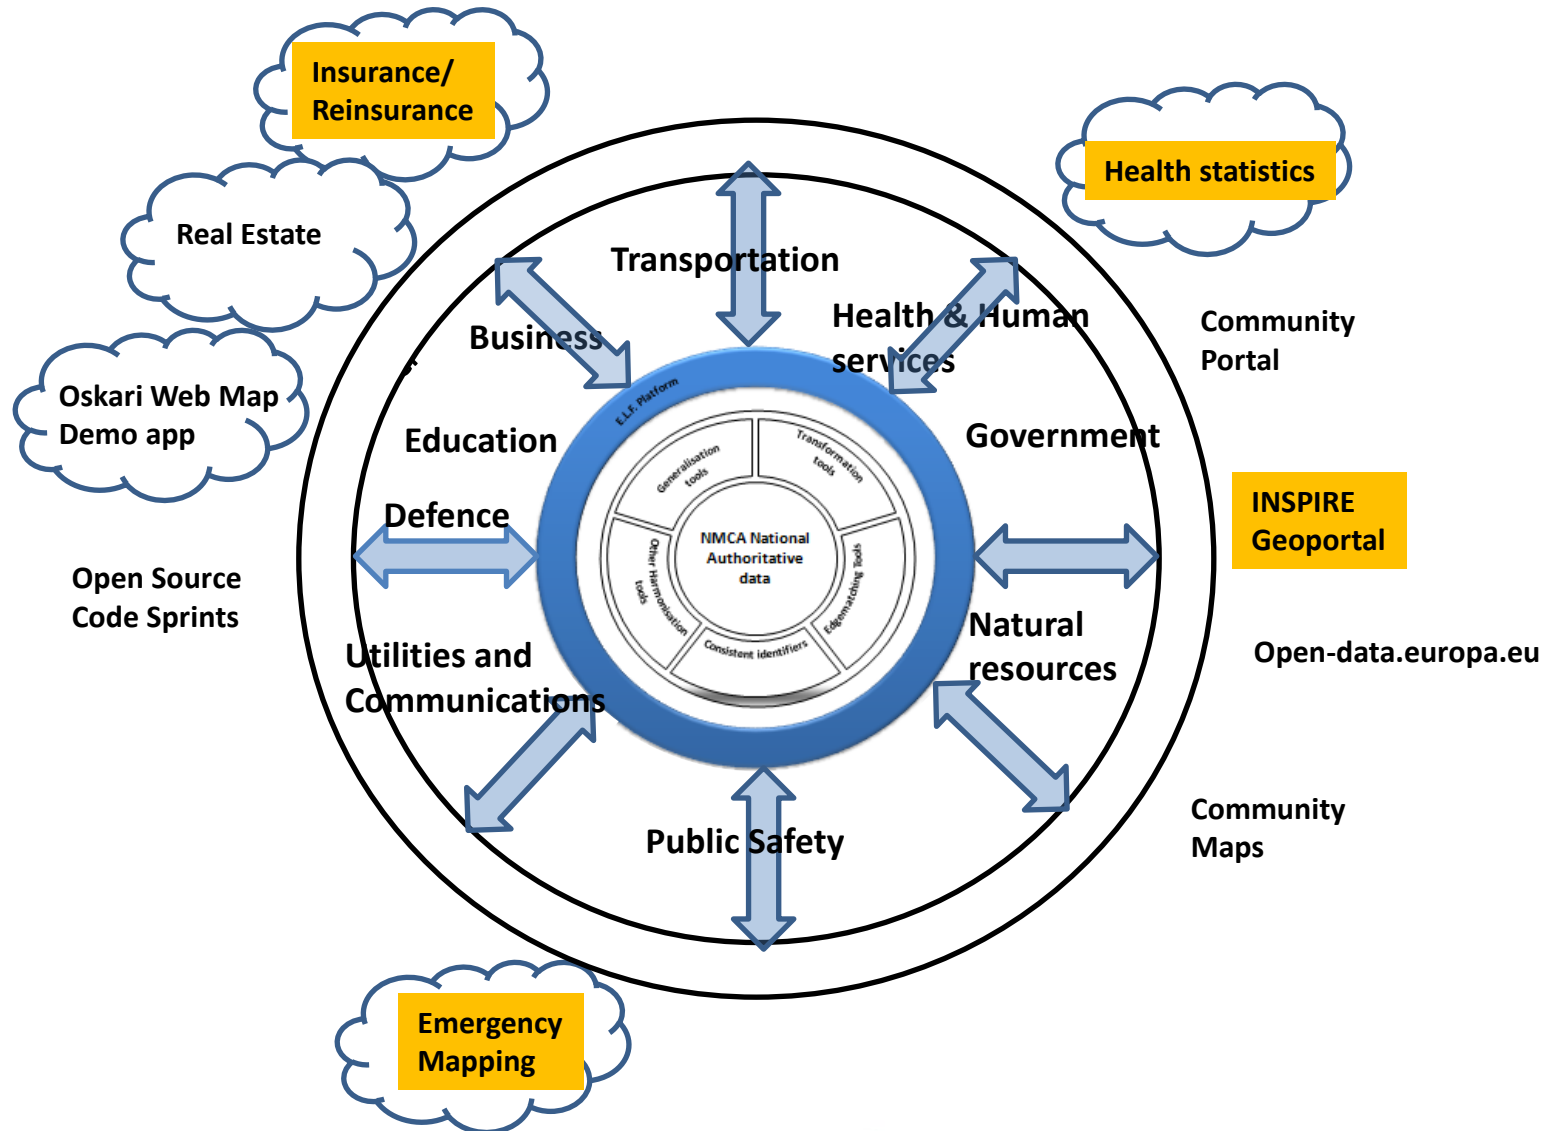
Insurance/
Reinsurance

Health statistics

Real Estate

Transportation

Business

Health & Human services

Community
Portal

Oskari Web Map
Demo app

Education

Government

E.L.F. Platform

Generalisation tools

Transformation tools

NMCA National Authoritative data

Other Harmonisation tools

Edgematching Tools

Consistent identifiers

INSPIRE
Geoportal

Defence

Open Source
Code Sprints

Natural
resources

Open-data.europa.eu

Utilities and
Communications

Community
Maps

Public Safety

Emergency
Mapping